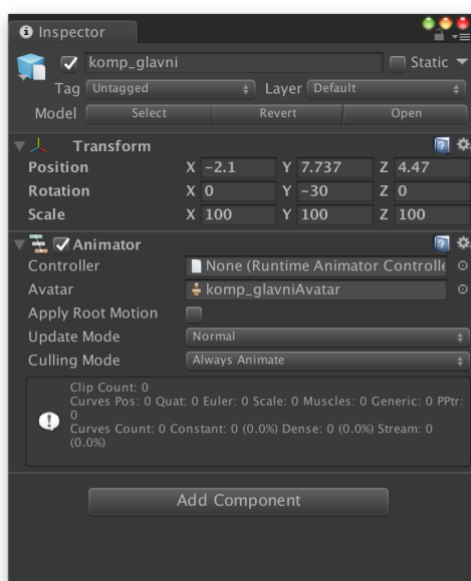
Inspector

komp_glavni
Static
Tag Untagged
Layer Default
Model Select Revert Open

Transform
Position X -2.1 Y 7.737 Z 4.47
Rotation X 0 Y -30 Z 0
Scale X 100 Y 100 Z 100

Animator
Controller None (Runtime Animator Controlle
Avatar komp_glavniAvatar
Apply Root Motion
Update Mode Normal
Culling Mode Always Animate

Clip Count: 0
Curves Pos: 0 Quat: 0 Euler: 0 Scale: 0 Muscles: 0 Generic: 0 PPtr: 0
Curves Count: 0 Constant: 0 (0.0%) Dense: 0 (0.0%) Stream: 0 (0.0%)

Add Component